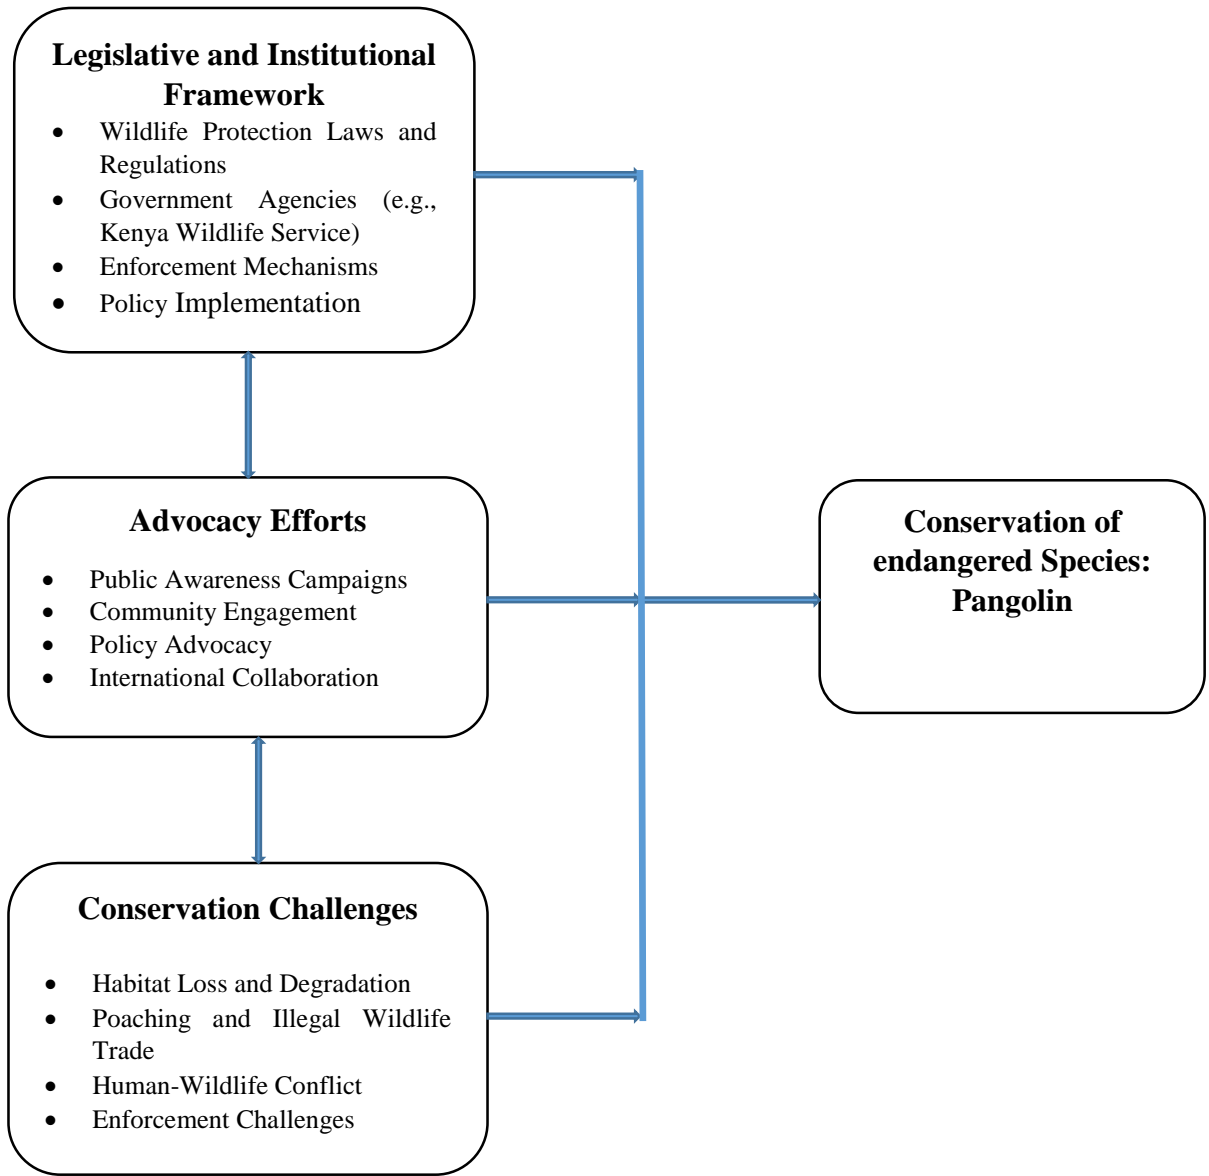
**Legislative and Institutional Framework**

- Wildlife Protection Laws and Regulations
- Government Agencies (e.g., Kenya Wildlife Service)
- Enforcement Mechanisms
- Policy Implementation

**Advocacy Efforts**

- Public Awareness Campaigns
- Community Engagement
- Policy Advocacy
- International Collaboration

**Conservation Challenges**

- Habitat Loss and Degradation
- Poaching and Illegal Wildlife Trade
- Human-Wildlife Conflict
- Enforcement Challenges

**Conservation of endangered Species: Pangolin**